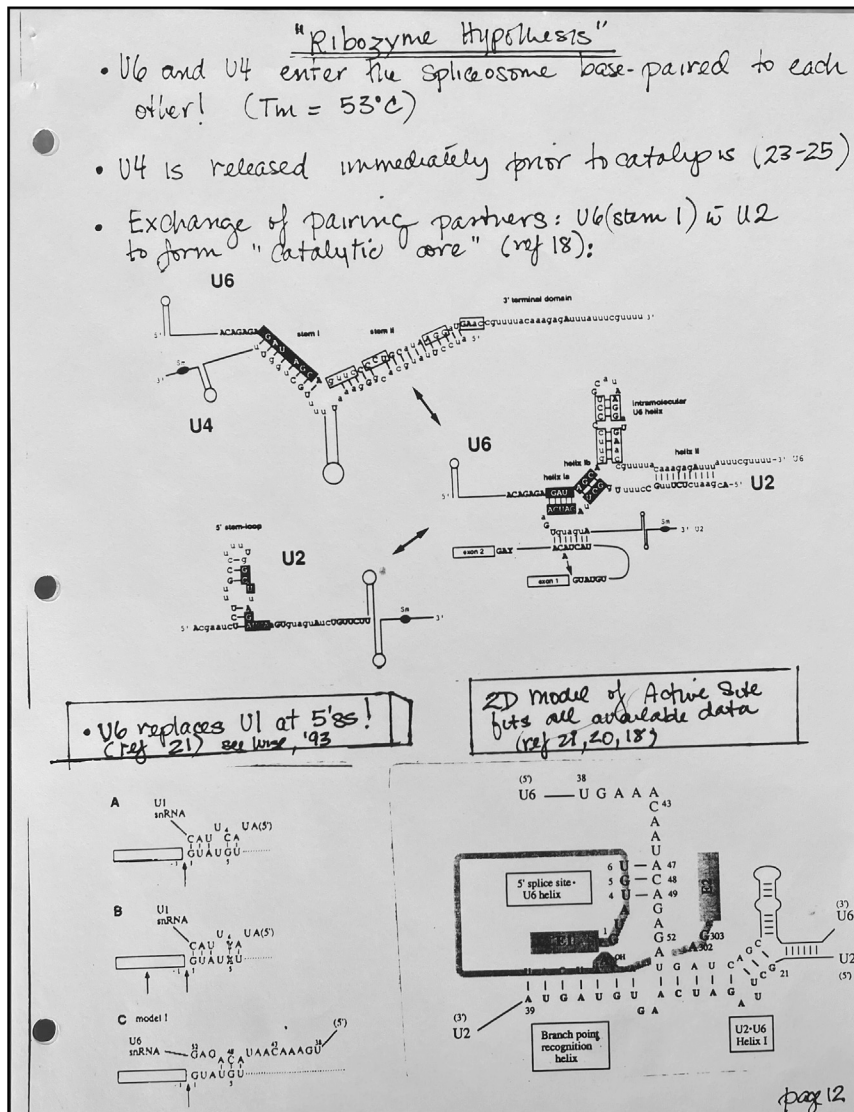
"Ribozyme Hypothesis"

• U6 and U4 enter the spliceosome base-paired to each other! (Tm = 53°C)

• U4 is released immediately prior to catalysis (23-25)

• Exchange of pairing partners: U6(stem 1) w U2 to form "catalytic core" (ref 18):

U6

3' terminal domain

stem I

stem II

ACAGAGA GAU AGC

GAAc cguuuuacaaagagAuuuauuucguuuu 3'

U4

U6

intramolecular U6 helix

helix Ib

helix Ia

helix II

ACAGAGA GAU AGC

cguuuuacaaagagAuuuauuucguuuu-3' U6

uuucc GuuUCUcuaagCA-5' U2

UguaguA

Sm

3' U2

exon 2 GAY

ACAUCAU

exon 1 GUAUGU

5' stem-loop

U2

5' AcgaaucU GUguaguAucUGUUCUU

Sm

3'

• U6 replaces U1 at 5'ss! (ref 21) see Lesser, '93

2D model of Active Site fits all available data (ref 28, 20, 18)

A U1 snRNA CAU U CA UA(5') GUAUGU

B U1 snRNA CAU U YA UA(5') GUAUGU

C model I U6 snRNA GAG ACA UAACAAAGU (5') GUAUGU

(5') U6 — U G A A A C 43 A A U A 47 C 48 A 49 G A G A 52 G 303 A 302

6 U 5 G 4 U

5' splice site • U6 helix

(3') U6

U2 (5')

21

(3') U2

A U G A U G U 39 G A

Branch point recognition helix

U2•U6 Helix I

page 12